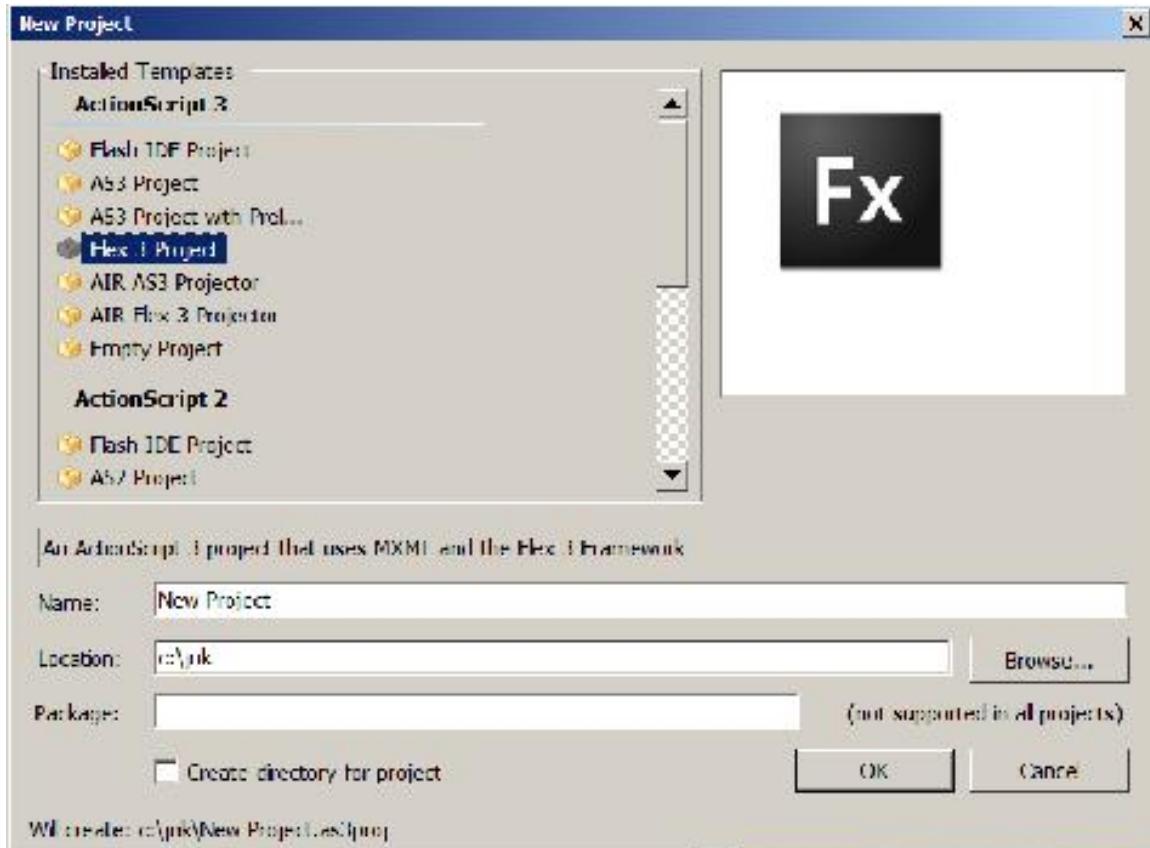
New Project

Installed Templates

ActionScript 3

Flash IDE Project
AS3 Project
AS3 Project with Prel...
Flex 3 Project
AIR AS3 Projector
AIR Flex 3 Projector
Empty Project

ActionScript 2

Flash IDE Project
AS2 Project

Fx

An ActionScript 3 project that uses MXML and the Flex 3 Framework

Name: New Project

Location: c:\junk

Browse...

Package:

(not supported in all projects)

Create directory for project

OK

Cancel

Will create: c:\junk\New Project.as3proj